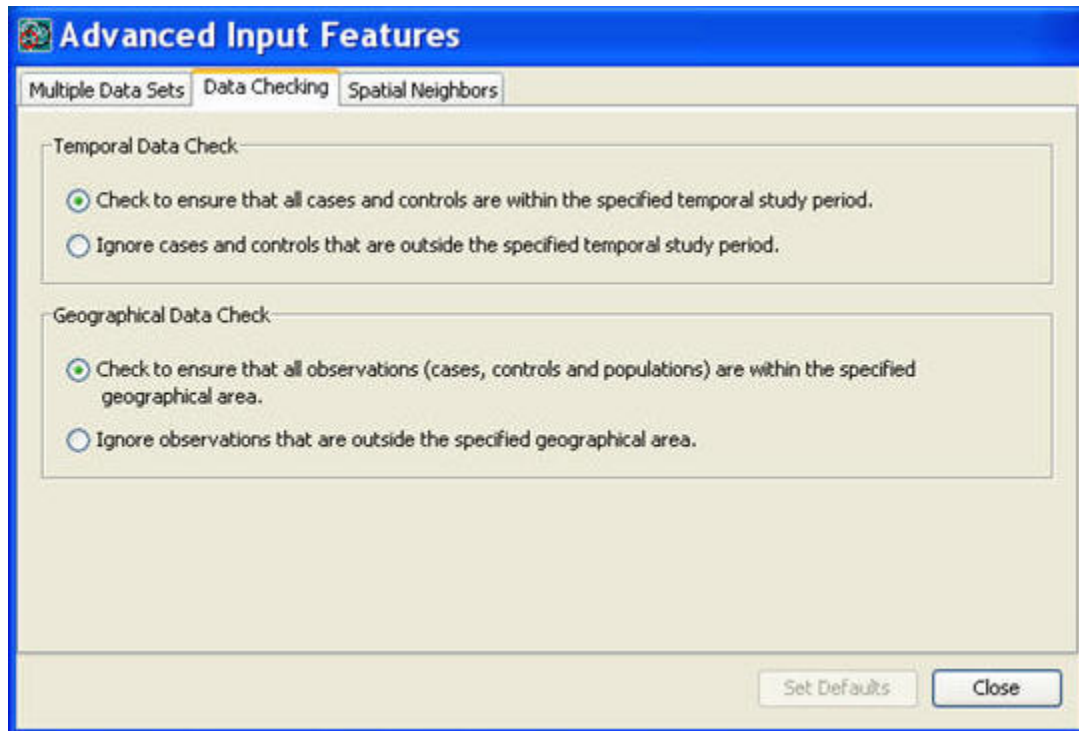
Advanced Input Features

Multiple Data Sets | Data Checking | Spatial Neighbors

Temporal Data Check

Check to ensure that all cases and controls are within the specified temporal study period.

Ignore cases and controls that are outside the specified temporal study period.

Geographical Data Check

Check to ensure that all observations (cases, controls and populations) are within the specified geographical area.

Ignore observations that are outside the specified geographical area.

Set Defaults

Close